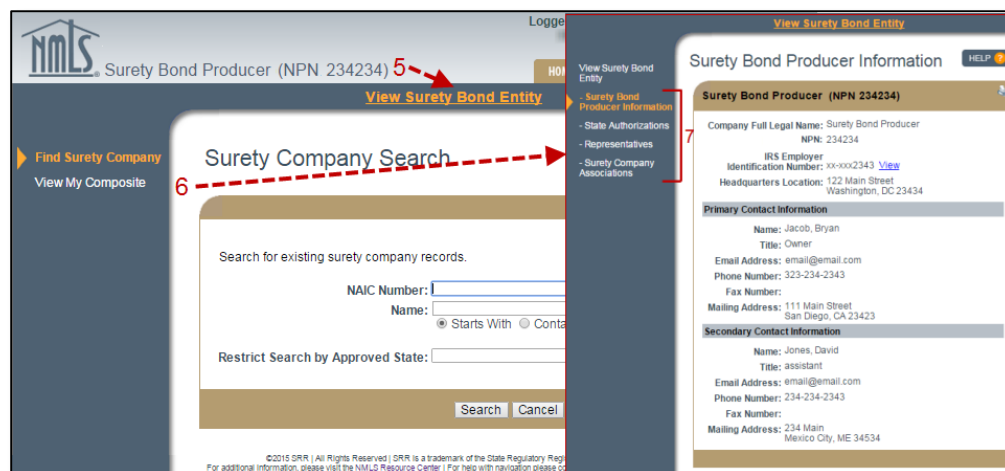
NMLS

Surety Bond Producer (NPN 234234)

5

Logge

HO

View Surety Bond Entity

Find Surety Company

View My Composite

6

Surety Company Search

Search for existing surety company records.

NAIC Number:

Name:

Starts With Conta

Restrict Search by Approved State:

Search Cancel

©2015 SRR | All Rights Reserved | SRR is a trademark of the State Regulatory Regi

For additional information, please visit the NMLS Resource Center | For help with navigation please co

View Surety Bond Entity

View Surety Bond Entity

- Surety Bond Producer Information

- State Authorizations

- Representatives

- Surety Company Associations

7

Surety Bond Producer Information

HELP

Surety Bond Producer (NPN 234234)

Company Full Legal Name: Surety Bond Producer

NPN: 234234

IRS Employer Identification Number: xx-xxx2343 View

Headquarters Location: 122 Main Street Washington, DC 23434

Primary Contact Information

Name: Jacob, Bryan

Title: Owner

Email Address: email@email.com

Phone Number: 323-234-2343

Fax Number:

Mailing Address: 111 Main Street San Diego, CA 23423

Secondary Contact Information

Name: Jones, David

Title: assistant

Email Address: email@email.com

Phone Number: 234-234-2343

Fax Number:

Mailing Address: 234 Main Mexico City, ME 34534